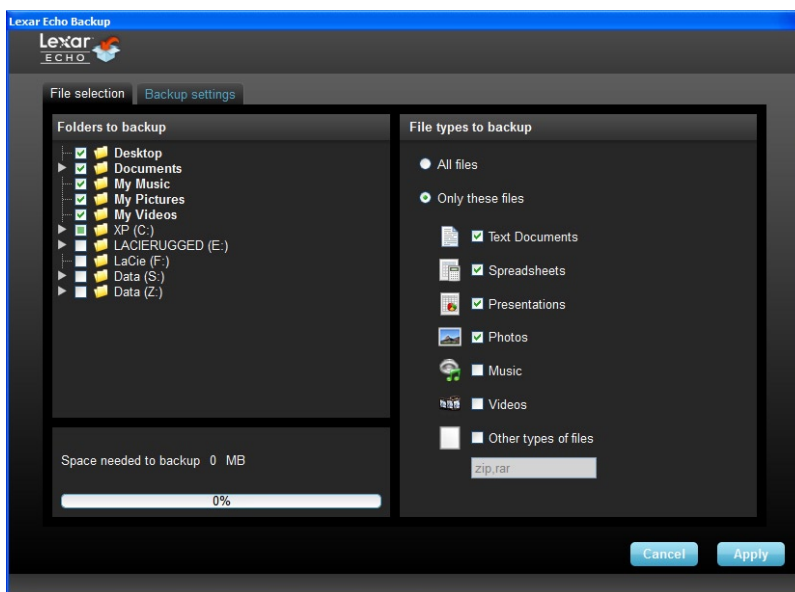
Lexar Echo Backup

Lexar ECHO

File selection | Backup settings

Folders to backup

Desktop
Documents
My Music
My Pictures
My Videos
XP (C:)
LACIERUGGED (E:)
LaCie (F:)
Data (S:)
Data (Z:)

Space needed to backup 0 MB

0%

File types to backup

All files

Only these files

Text Documents

Spreadsheets

Presentations

Photos

Music

Videos

Other types of files

zip,rar

Cancel

Apply